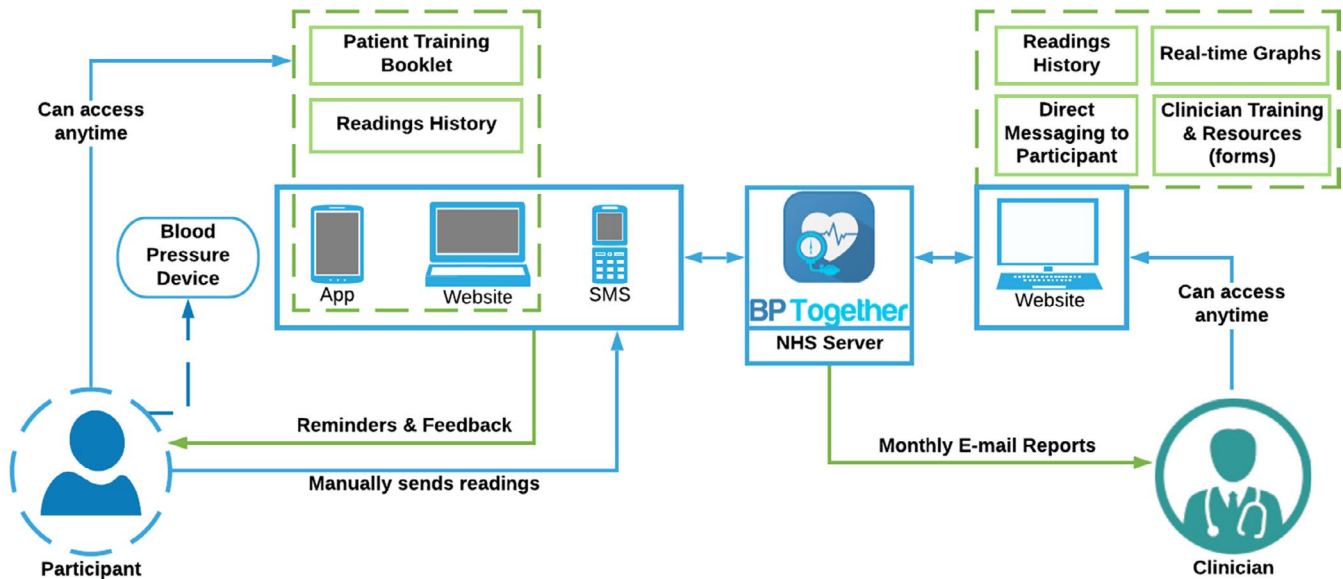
Patient Training Booklet

Readings History

Can access anytime

Blood Pressure Device

App

Website

SMS

BP Together

NHS Server

Readings History

Real-time Graphs

Direct Messaging to Participant

Clinician Training & Resources (forms)

Website

Can access anytime

Reminders & Feedback

Manually sends readings

Monthly E-mail Reports

Participant

Clinician